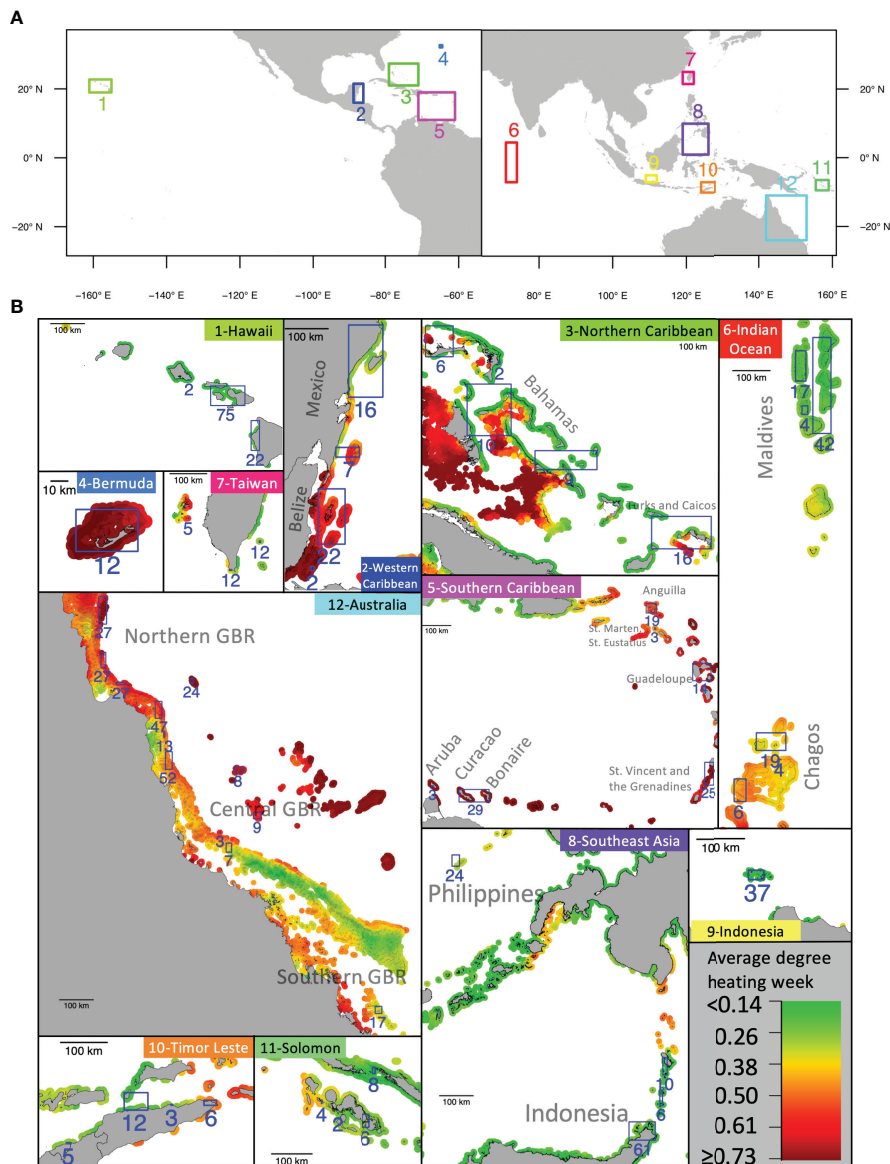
A

20° N
0° N
−20° N
20° N
0° N
−20° N

1
2
3
4
5
6
7
8
9
10
11
12

−160° E −140° E −120° E −100° E −80° E −60° E 80° E 100° E 120° E 140° E 160° E

B

100 km
1-Hawaii
2
75
22

100 km
Mexico
16
7
Belize
22
2
2-Western Caribbean

3-Northern Caribbean
100 km
6
2
Bahamas
10
9
Turks and Caicos
16

6-Indian Ocean
100 km
Maldives
17
4
42

10 km
4-Bermuda
12

7-Taiwan
5
12
12

12-Australia
27
Northern GBR
27
27
24
47
13
52
8
Central GBR
9
3
7
Southern GBR
7
100 km

5-Southern Caribbean
100 km
Anguilla
19
3
St. Marten
St. Eustatius
Guadeloupe
16
Aruba
Curacao
Bonaire
29
St. Vincent and the Grenadines
25

19
4
6
Chagos

8-Southeast Asia
24
Philippines
100 km
Indonesia
10
6
61

100 km
37
9-Indonesia

Average degree heating week
<0.14
0.26
0.38
0.50
0.61
≥0.73

100 km
10-Timor Leste
5
12
3
6

11-Solomon
8
4
2
6
100 km